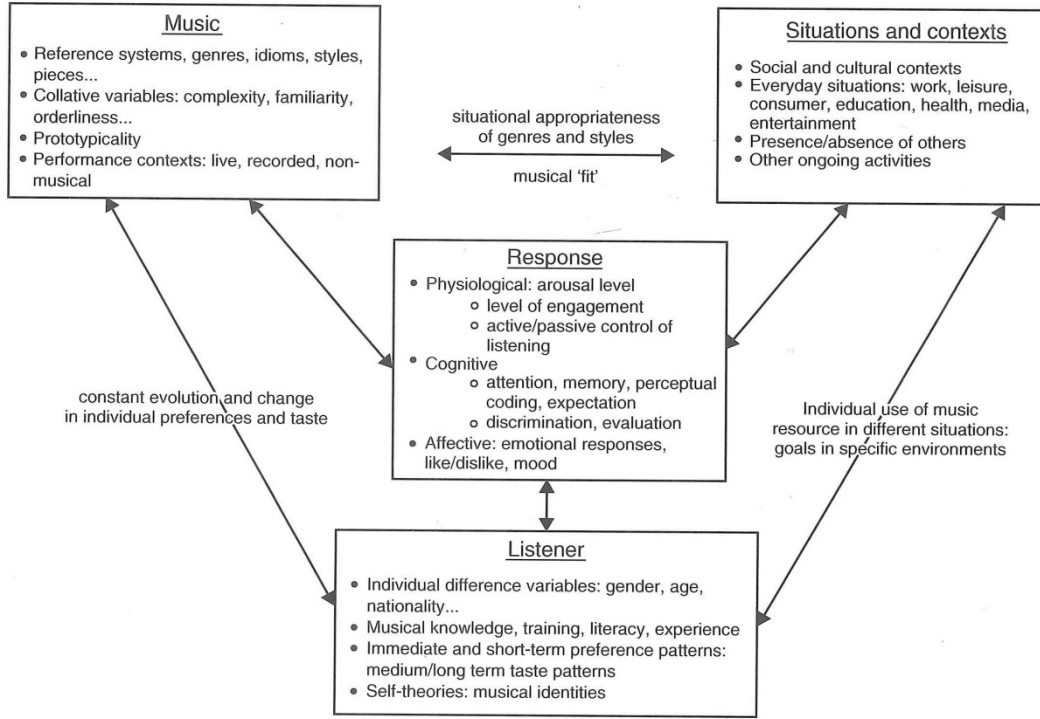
Music

- Reference systems, genres, idioms, styles, pieces...
- Collative variables: complexity, familiarity, orderliness...
- Prototypicality
- Performance contexts: live, recorded, non-musical

situational appropriateness of genres and styles

musical 'fit'

Situations and contexts

- Social and cultural contexts
- Everyday situations: work, leisure, consumer, education, health, media, entertainment
- Presence/absence of others
- Other ongoing activities

Response

- Physiological: arousal level
  - level of engagement
  - active/passive control of listening
- Cognitive
  - attention, memory, perceptual coding, expectation
  - discrimination, evaluation
- Affective: emotional responses, like/dislike, mood

constant evolution and change in individual preferences and taste

Individual use of music resource in different situations: goals in specific environments

Listener

- Individual difference variables: gender, age, nationality...
- Musical knowledge, training, literacy, experience
- Immediate and short-term preference patterns: medium/long term taste patterns
- Self-theories: musical identities